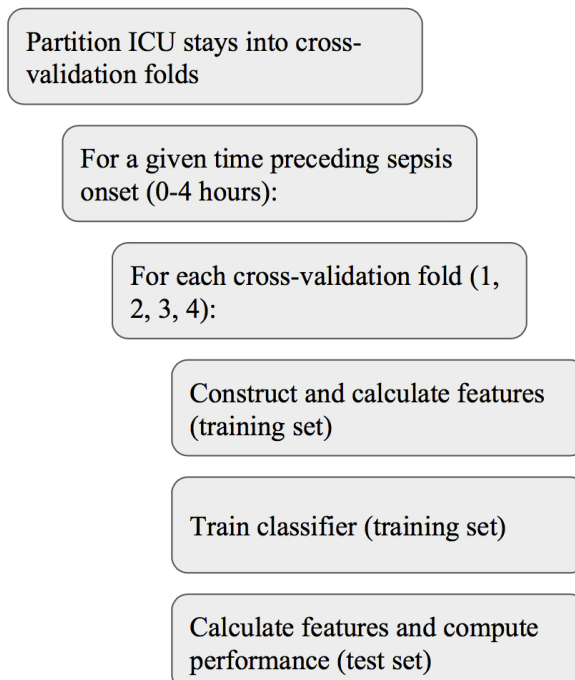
Partition ICU stays into cross-validation folds

For a given time preceding sepsis onset (0-4 hours):

For each cross-validation fold (1, 2, 3, 4):

Construct and calculate features (training set)

Train classifier (training set)

Calculate features and compute performance (test set)